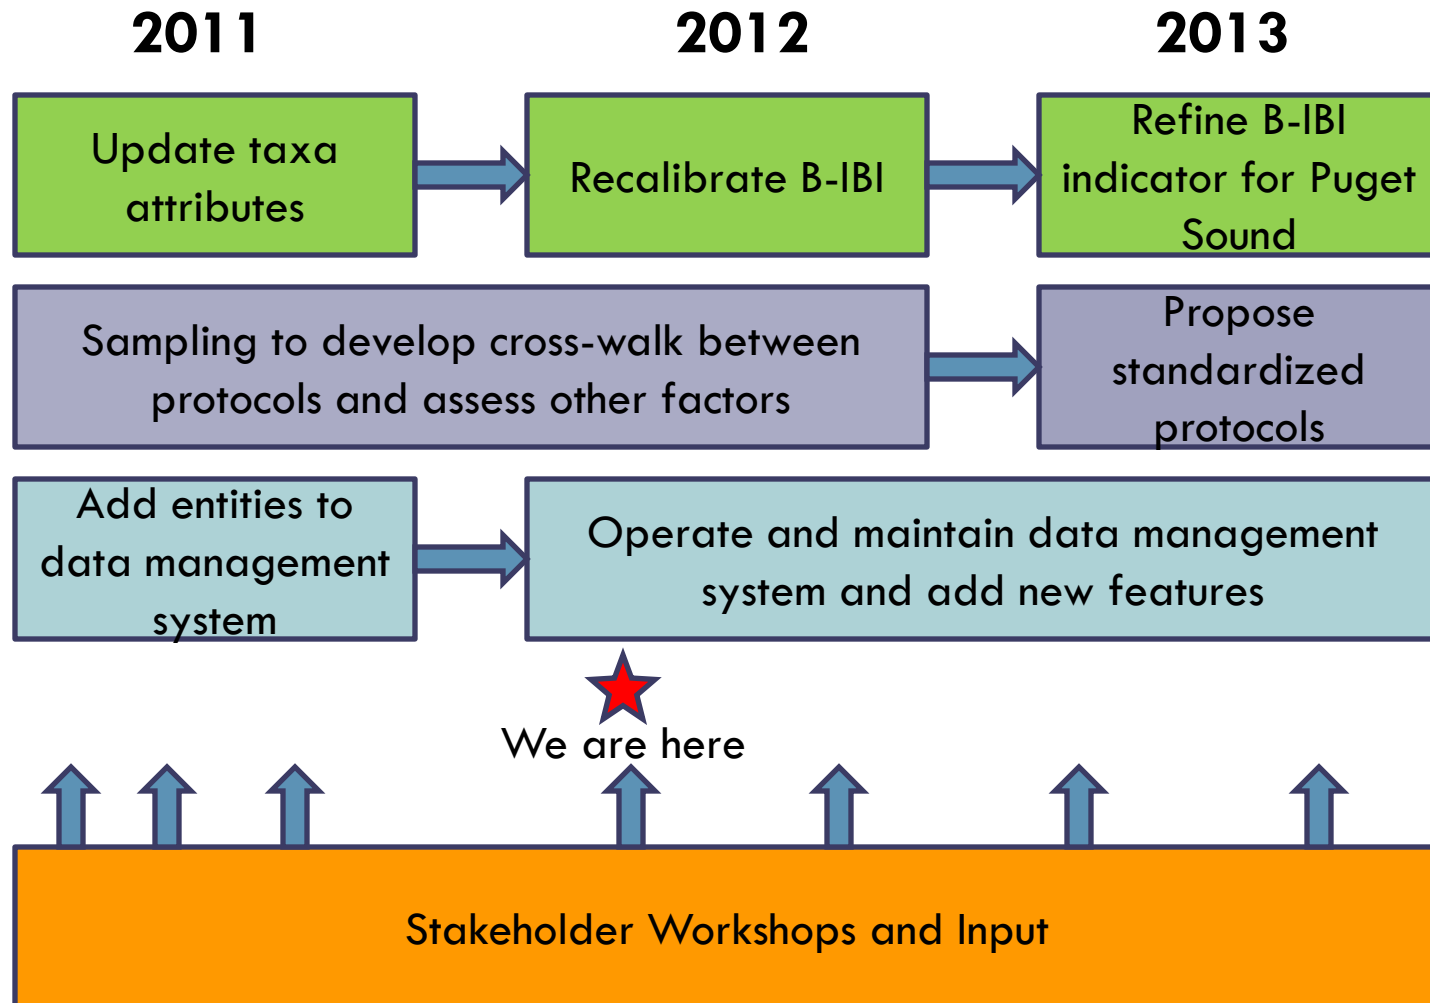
2011

2012

2013

Update taxa attributes

Recalibrate B-IBI

Refine B-IBI indicator for Puget Sound

Sampling to develop cross-walk between protocols and assess other factors

Propose standardized protocols

Add entities to data management system

Operate and maintain data management system and add new features

We are here

Stakeholder Workshops and Input